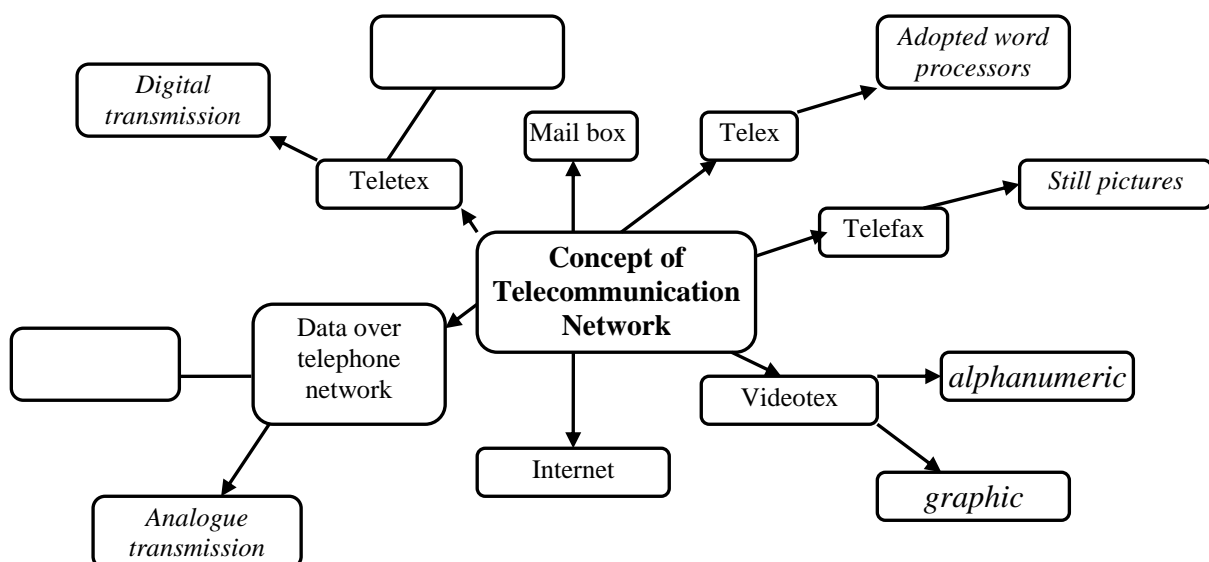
Digital transmission

Teletex

Mail box

Telex

Adopted word processors

Telefax

Still pictures

Concept of Telecommunication Network

Data over telephone network

Analogue transmission

Internet

Videotex

alphanumeric

graphic